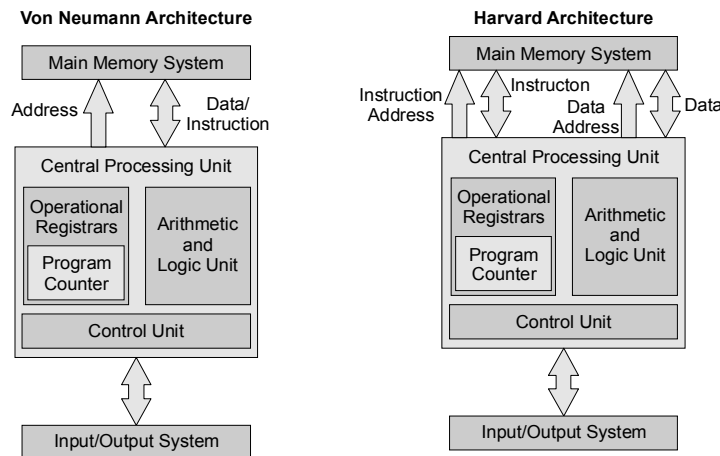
Von Neumann Architecture

Main Memory System

Address

Data/ Instruction

Central Processing Unit

Operational Registrars

Program Counter

Arithmetic and Logic Unit

Control Unit

Input/Output System

Harvard Architecture

Main Memory System

Instruction Address

Instructon

Data Address

Data

Central Processing Unit

Operational Registrars

Program Counter

Arithmetic and Logic Unit

Control Unit

Input/Output System